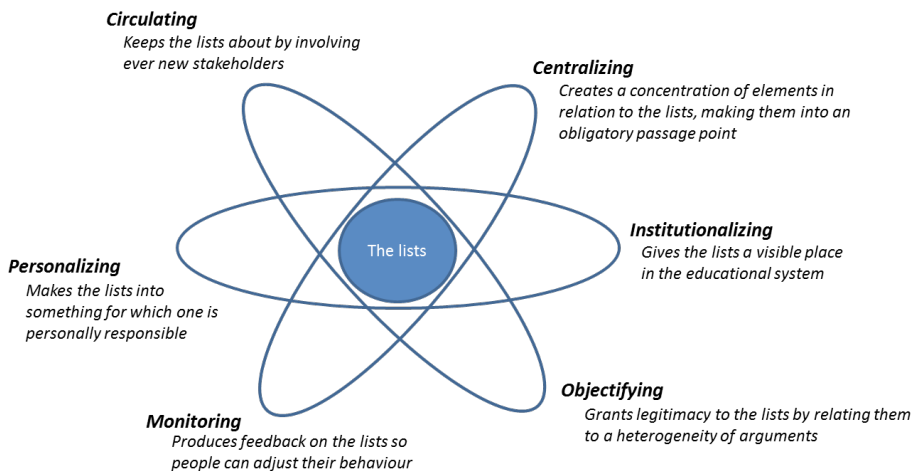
Circulating
Keeps the lists about by involving ever new stakeholders

Centralizing
Creates a concentration of elements in relation to the lists, making them into an obligatory passage point

The lists

Institutionalizing
Gives the lists a visible place in the educational system

Personalizing
Makes the lists into something for which one is personally responsible

Objectifying
Grants legitimacy to the lists by relating them to a heterogeneity of arguments

Monitoring
Produces feedback on the lists so people can adjust their behaviour